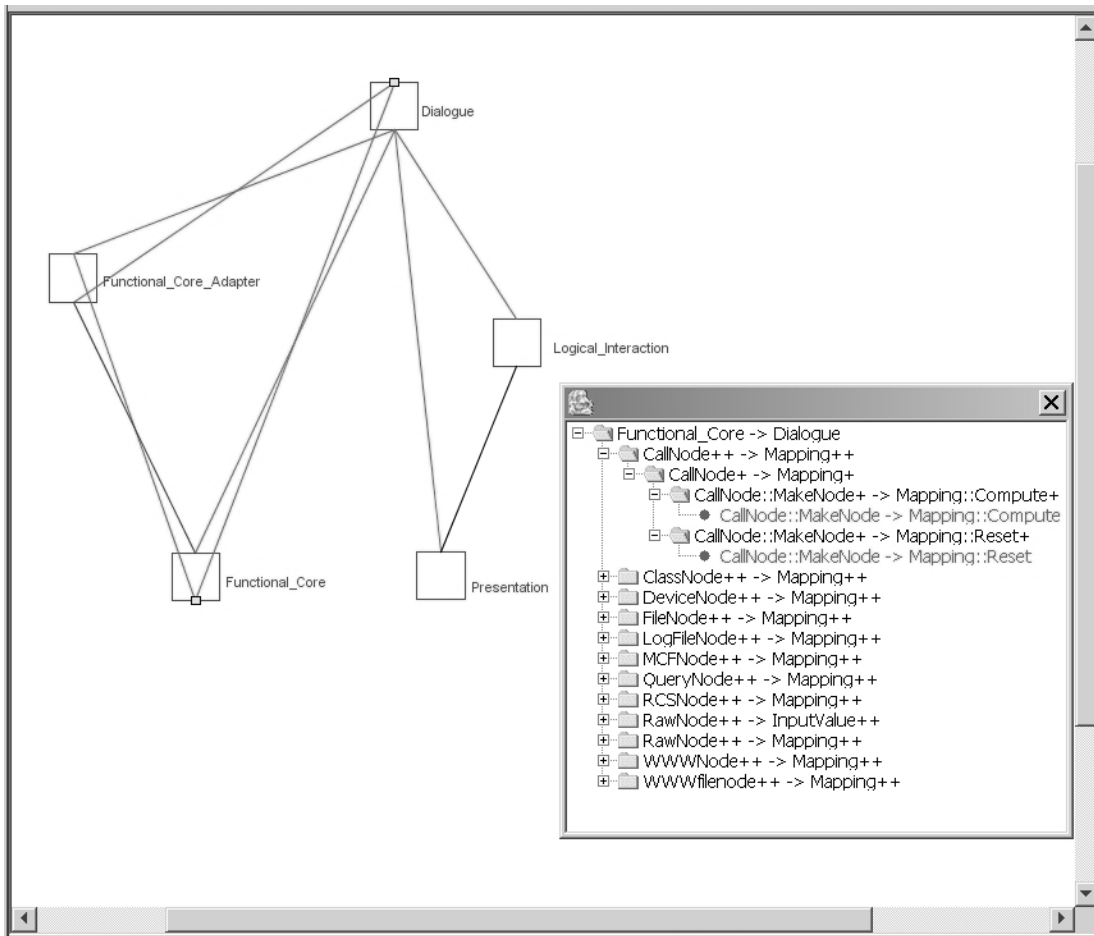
Dialogue

Functional_Core_Adapter

Logical_Interaction

Functional_Core

Presentation

Functional_Core -> Dialogue
CallNode++ -> Mapping++
CallNode+ -> Mapping+
CallNode::MakeNode+ -> Mapping::Compute+
CallNode::MakeNode -> Mapping::Compute
CallNode::MakeNode+ -> Mapping::Reset+
CallNode::MakeNode -> Mapping::Reset
ClassNode++ -> Mapping++
DeviceNode++ -> Mapping++
FileNode++ -> Mapping++
LogFileNode++ -> Mapping++
MCFNode++ -> Mapping++
QueryNode++ -> Mapping++
RCSNode++ -> Mapping++
RawNode++ -> InputValue++
RawNode++ -> Mapping++
WWWNode++ -> Mapping++
WWWfilenode++ -> Mapping++